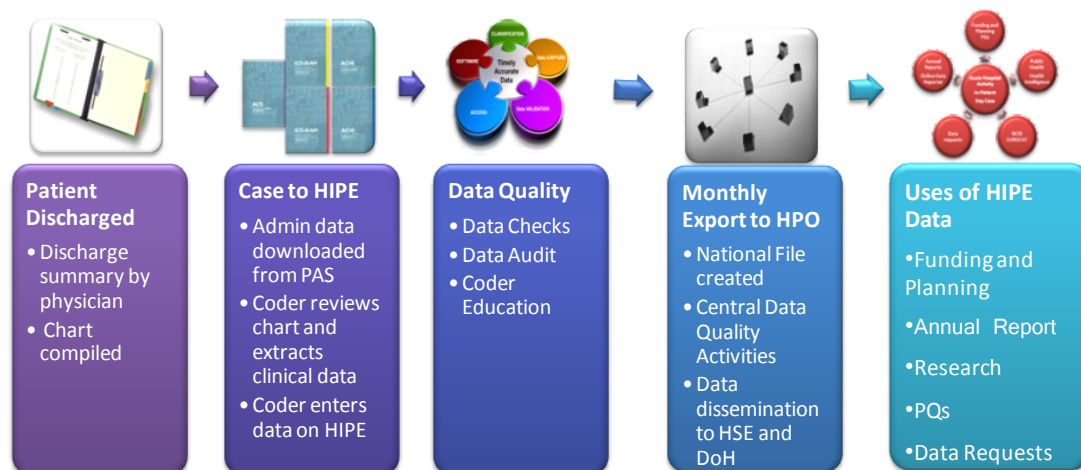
Timely Accurate Data

CLASSIFICATION

Data CAPTURE

Data VALIDATION

ACCESS

SOFTWARE

Funding and Planning PQs

Public Health Health Intelligence

NCRI EUROSTAT

Data requests

Annual Reports Online Data Reporter

Acute Hospital Activity In Patient Day Case

Patient Discharged

• Discharge summary by physician

• Chart compiled

Case to HIPE

• Admin data downloaded from PAS

• Coder reviews chart and extracts clinical data

• Coder enters data on HIPE

Data Quality

• Data Checks

• Data Audit

• Coder Education

Monthly Export to HPO

• National File created

• Central Data Quality Activities

• Data dissemination to HSE and DoH

Uses of HIPE Data

•Funding and Planning

•Annual Report

•Research

•PQs

•Data Requests